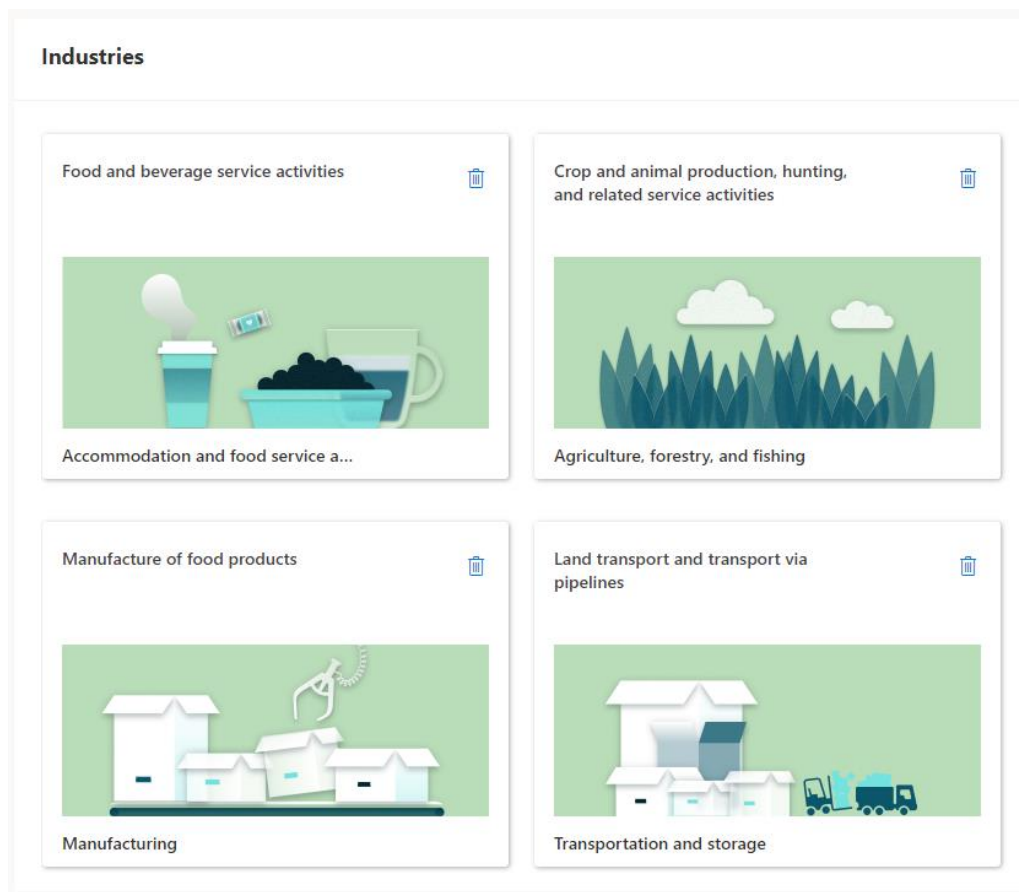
Industries

Food and beverage service activities

Accommodation and food service a...

Crop and animal production, hunting, and related service activities

Agriculture, forestry, and fishing

Manufacture of food products

Manufacturing

Land transport and transport via pipelines

Transportation and storage